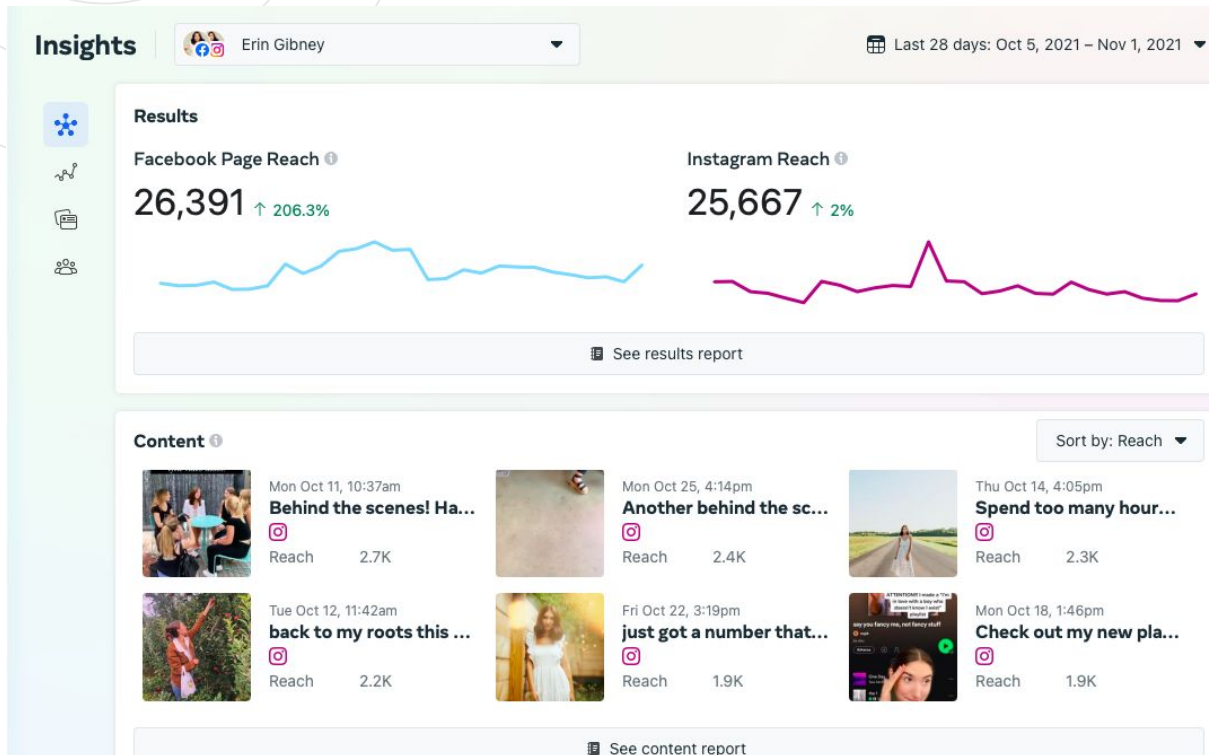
Insights

Erin Gibney

Last 28 days: Oct 5, 2021 – Nov 1, 2021

Results

Facebook Page Reach

26,391 ↑ 206.3%

Instagram Reach

25,667 ↑ 2%

See results report

Content

Sort by: Reach

Mon Oct 11, 10:37am
Behind the scenes! Ha...
Reach 2.7K

Mon Oct 25, 4:14pm
Another behind the sc...
Reach 2.4K

Thu Oct 14, 4:05pm
Spend too many hour...
Reach 2.3K

Tue Oct 12, 11:42am
back to my roots this ...
Reach 2.2K

Fri Oct 22, 3:19pm
just got a number that...
Reach 1.9K

Mon Oct 18, 1:46pm
Check out my new pla...
Reach 1.9K

See content report